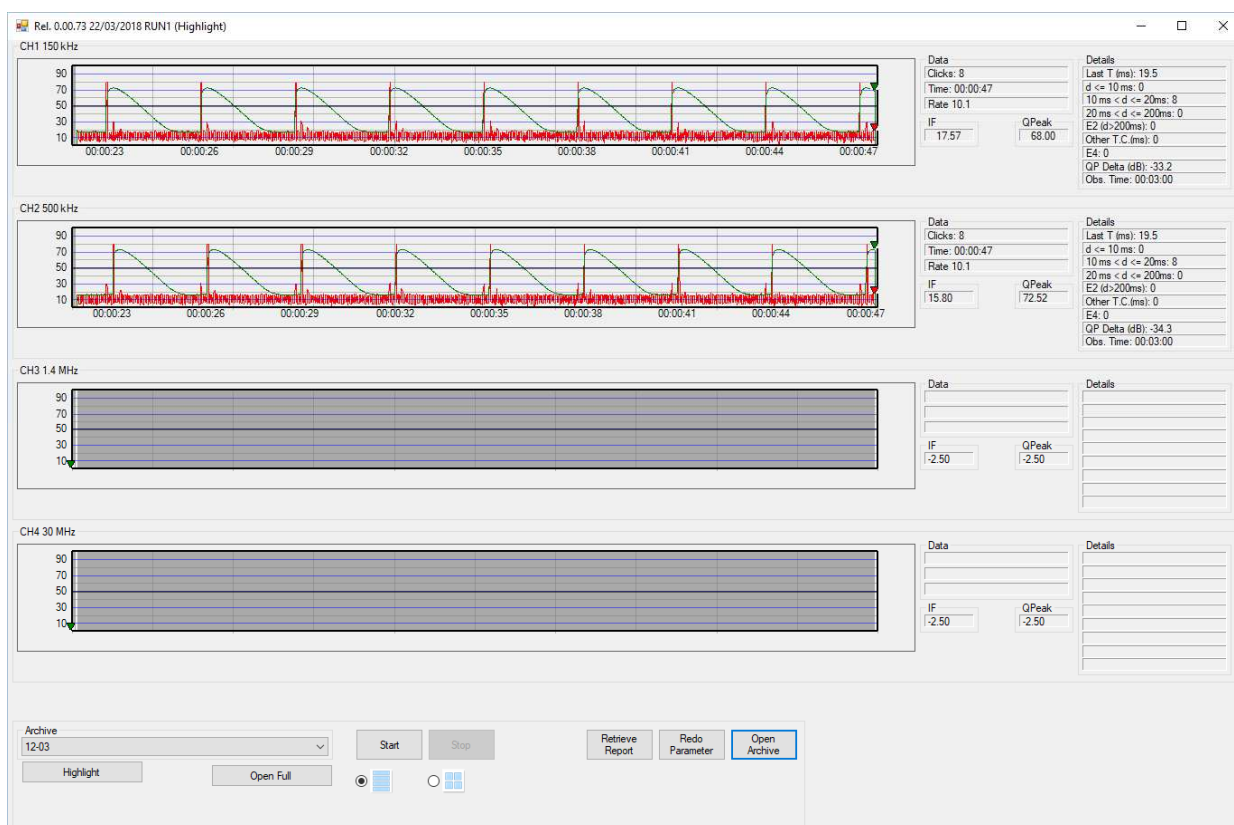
Rel. 0.00.73 22/03/2018 RUN1 (Highlight)

CH1 150 kHz

90
70
50
30
10

00:00:23 00:00:26 00:00:29 00:00:32 00:00:35 00:00:38 00:00:41 00:00:44 00:00:47

Data
Clicks: 8
Time: 00:00:47
Rate 10.1
IF
17.57
QPeak
68.00

Details
Last T (ms): 19.5
d <= 10 ms: 0
10 ms < d <= 20ms: 8
20 ms < d <= 200ms: 0
E2 (d>200ms): 0
Other T.C.(ms): 0
E4: 0
QP Delta (dB): -33.2
Obs. Time: 00:03:00

CH2 500 kHz

90
70
50
30
10

00:00:23 00:00:26 00:00:29 00:00:32 00:00:35 00:00:38 00:00:41 00:00:44 00:00:47

Data
Clicks: 8
Time: 00:00:47
Rate 10.1
IF
15.80
QPeak
72.52

Details
Last T (ms): 19.5
d <= 10 ms: 0
10 ms < d <= 20ms: 8
20 ms < d <= 200ms: 0
E2 (d>200ms): 0
Other T.C.(ms): 0
E4: 0
QP Delta (dB): -34.3
Obs. Time: 00:03:00

CH3 1.4 MHz

90
70
50
30
10

Data
IF
-2.50
QPeak
-2.50

Details

CH4 30 MHz

90
70
50
30
10

Data
IF
-2.50
QPeak
-2.50

Details

Archive
12-03
Highlight
Open Full
Start
Stop
Retrieve Report
Redo Parameter
Open Archive